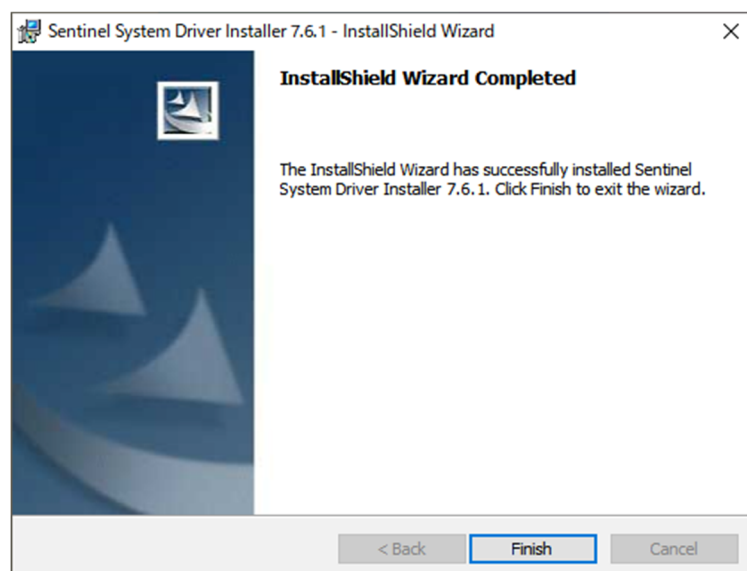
Sentinel System Driver Installer 7.6.1 - InstallShield Wizard

X

InstallShield Wizard Completed

The InstallShield Wizard has successfully installed Sentinel System Driver Installer 7.6.1. Click Finish to exit the wizard.

< Back

Finish

Cancel